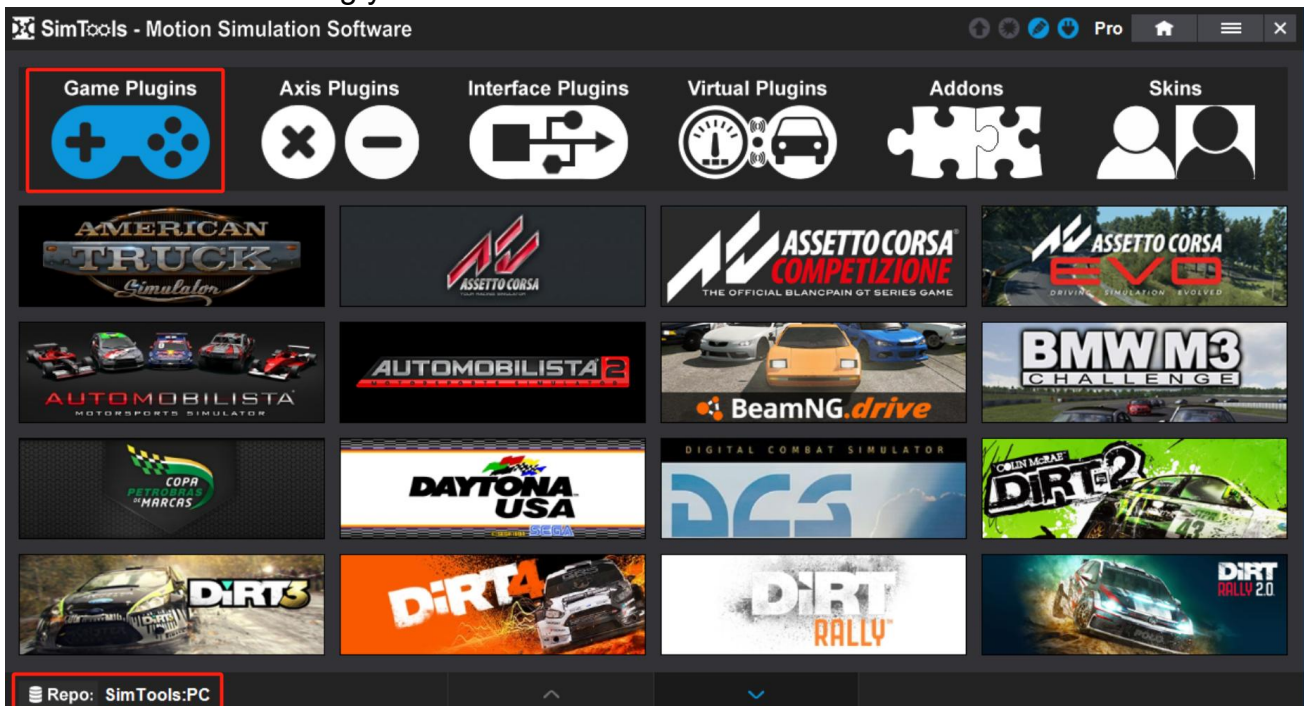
SimTools - Motion Simulation Software

Pro

Game Plugins

Axis Plugins

Interface Plugins

Virtual Plugins

Addons

Skins

AMERICAN TRUCK Simulator

ASSETTO CORSA

ASSETTO CORSA COMPETIZIONE
THE OFFICIAL BLANCPAIN GT SERIES GAME

ASSETTO CORSA EVO
DRIVING SIMULATION EVOLVED

AUTOMOBILISTA
MOTORSPORTS SIMULATOR

AUTOMOBILISTA 2

BeamNG.drive

BMW M3 CHALLENGE

COPA PETROBRAS DE MARCAS

DAYTONA USA
SEGA

DIGITAL COMBAT SIMULATOR
DCS

COLIN McRAE DIRT 2

DIRT 3

DIRT 4

DIRT RALLY

DIRT RALLY 2.0

Repo: SimTools:PC